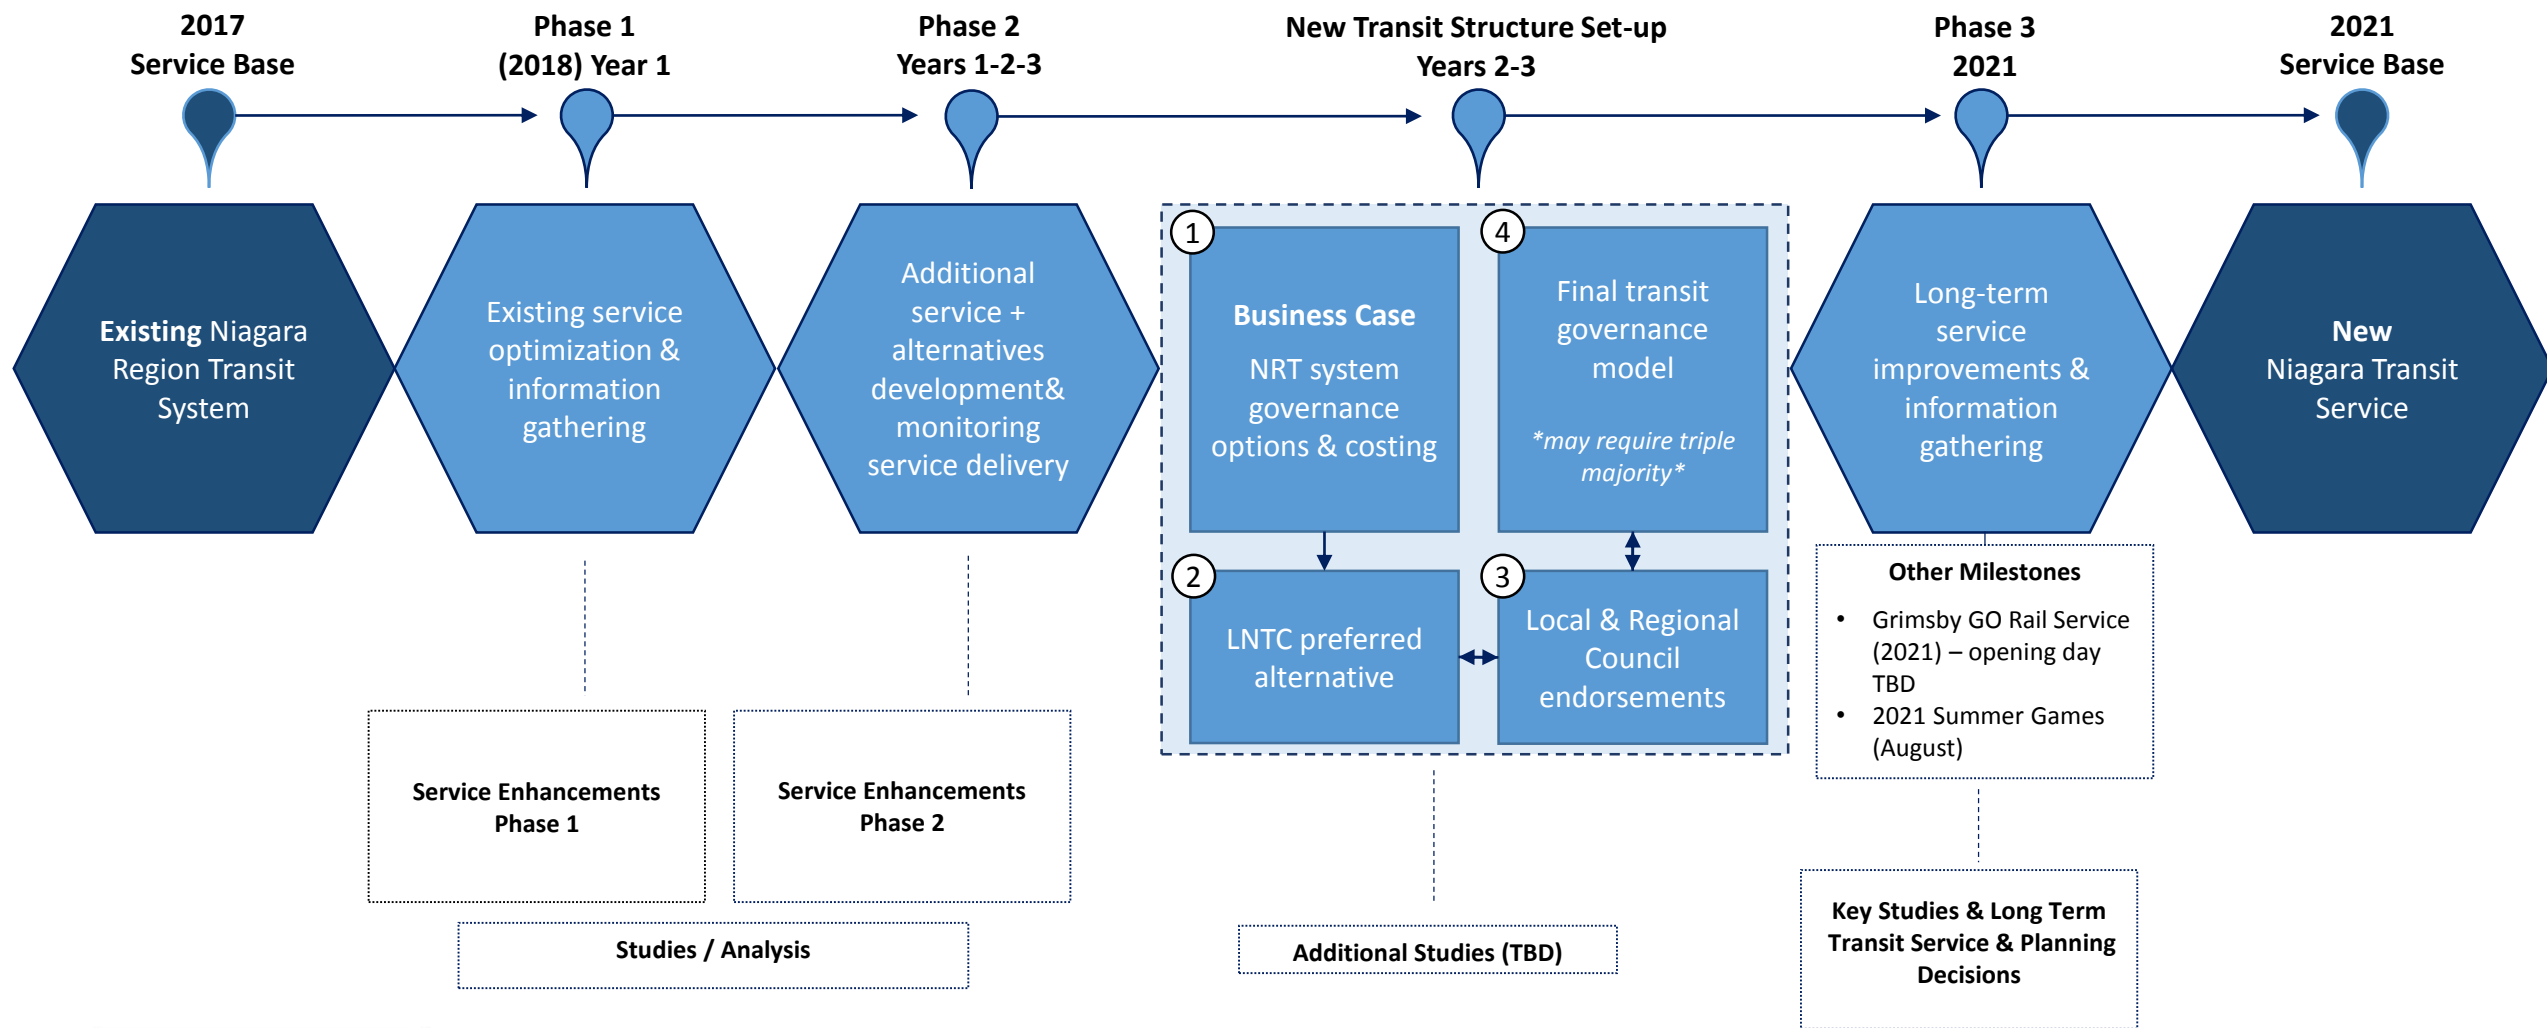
2017
Service Base

Phase 1
(2018) Year 1

Phase 2
Years 1-2-3

New Transit Structure Set-up
Years 2-3

Phase 3
2021

2021
Service Base

Existing Niagara Region Transit System

Existing service optimization & information gathering

Additional service + alternatives development& monitoring service delivery

1
Business Case
NRT system governance options & costing

4
Final transit governance model
*may require triple majority*

2
LNTC preferred alternative

3
Local & Regional Council endorsements

Long-term service improvements & information gathering

New
Niagara Transit Service

Other Milestones
• Grimsby GO Rail Service (2021) – opening day TBD
• 2021 Summer Games (August)

Service Enhancements Phase 1

Service Enhancements Phase 2

Studies / Analysis

Additional Studies (TBD)

Key Studies & Long Term Transit Service & Planning Decisions